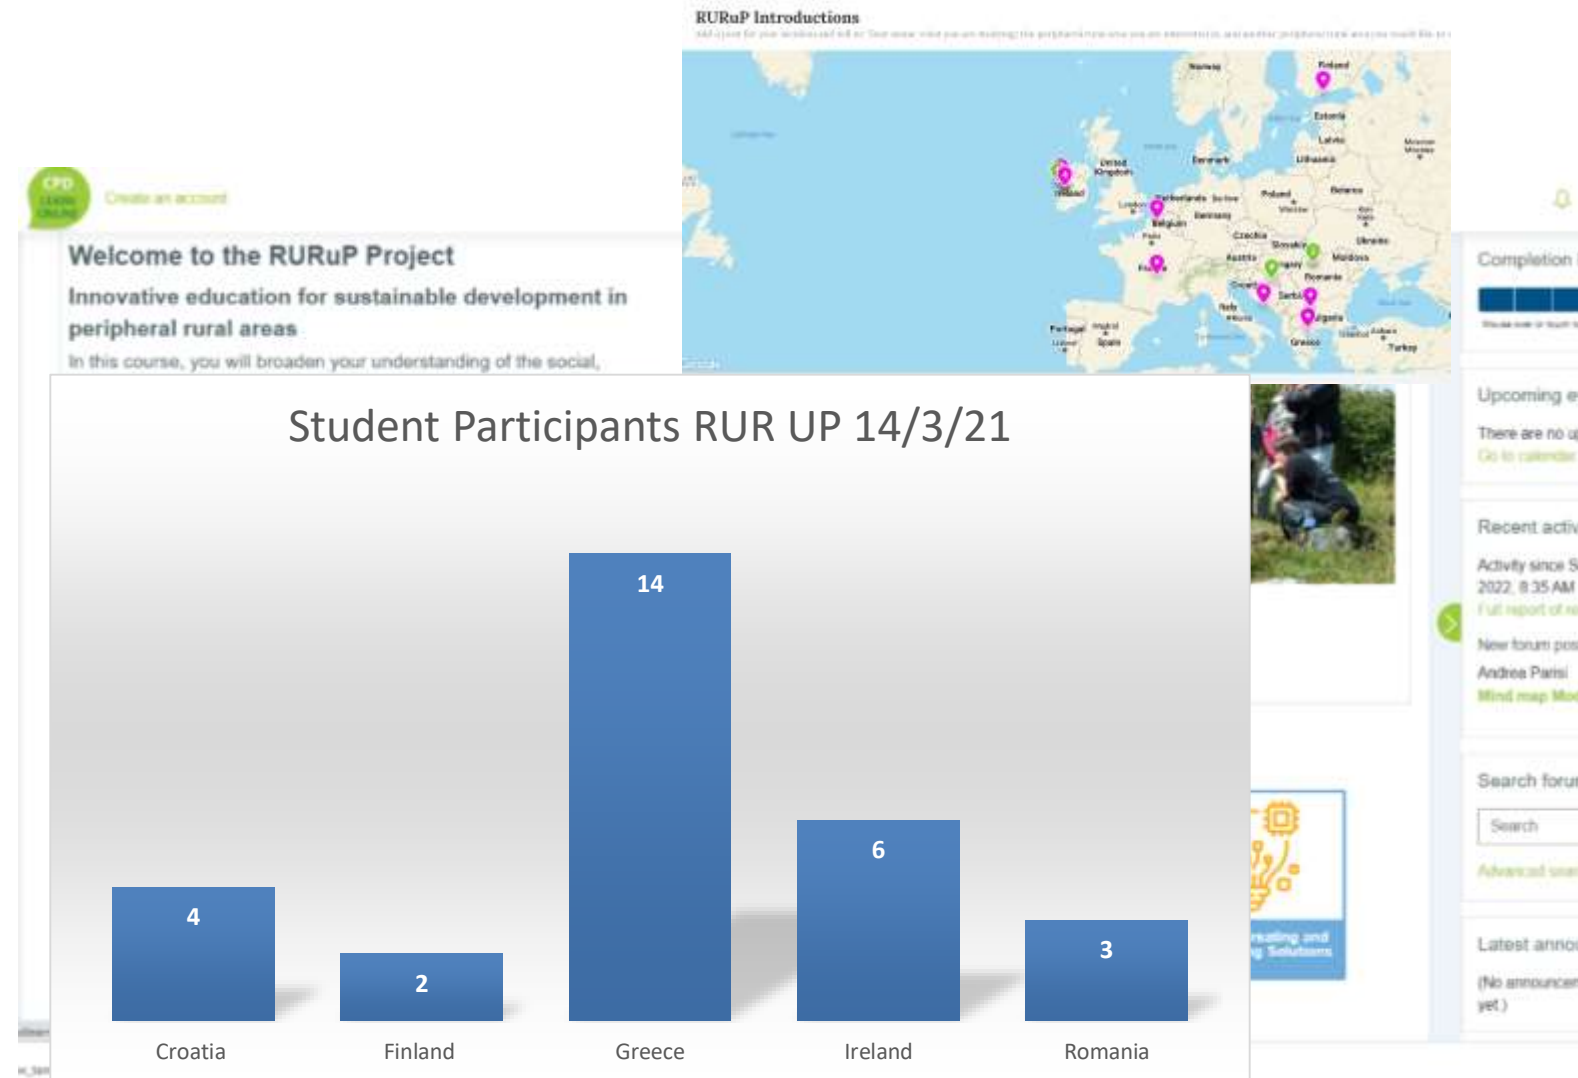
RURuP Introductions

Norway, Finland, Estonia, Latvia, Denmark, United Kingdom, Lithuania, Ireland, Belarus, Poland, Netherlands, Belgium, Germany, London, Czechia, Ukraine, Paris, Slovakia, Austria, Moldova, Hungary, France, Romania, Croatia, Serbia, Italy, Bulgaria, Portugal, Spain, Madrid, Greece, Turkey

CPD LEARN ONLINE

Create an account

Welcome to the RURuP Project

Innovative education for sustainable development in peripheral rural areas

In this course, you will broaden your understanding of the social,

Completion

Upcoming e

There are no u

Go to calendar

Recent activ

Activity since S 2022, 8:35 AM

Full report of re

New forum pos

Andrea Parisi

Mind map Mo

Search forur

Search

Advanced sear

Latest annou

(No announcem yet.)

reating and g Solutions

Student Participants RUR UP 14/3/21

| Croatia | Finland | Greece | Ireland | Romania |
|---|---|---|---|---|
| 4 | 2 | 14 | 6 | 3 |